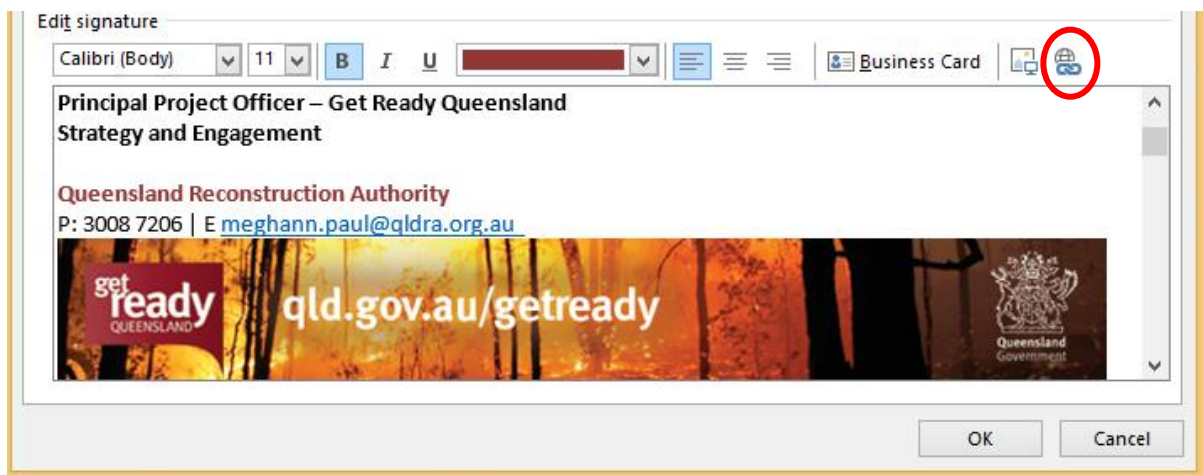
Edit signature

Calibri (Body) 11 B I U Business Card

Principal Project Officer – Get Ready Queensland
Strategy and Engagement

Queensland Reconstruction Authority
P: 3008 7206 | E meghann.paul@qldra.org.au

get ready QUEENSLAND qld.gov.au/getready Queensland Government

OK Cancel